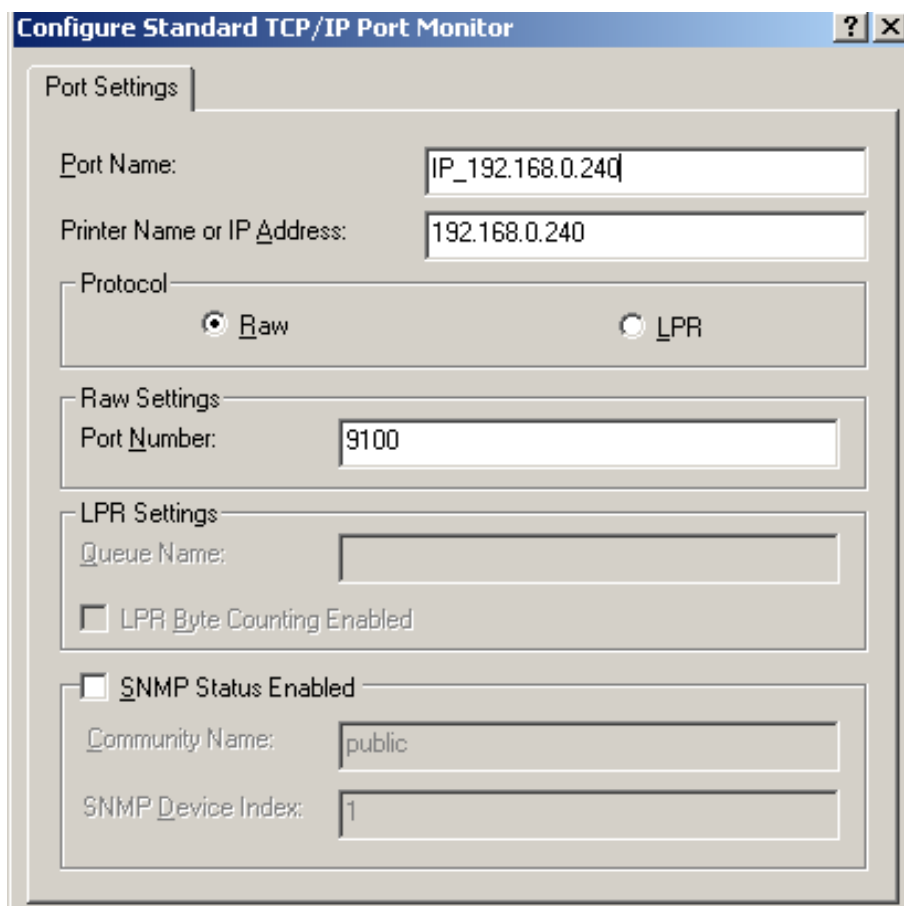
Configure Standard TCP/IP Port Monitor
?
X
Port Settings

Port Name: IP_192.168.0.240

Printer Name or IP Address: 192.168.0.240

Protocol
Raw
LPR

Raw Settings
Port Number: 9100

LPR Settings
Queue Name:
LPR Byte Counting Enabled

SNMP Status Enabled
Community Name: public
SNMP Device Index: 1